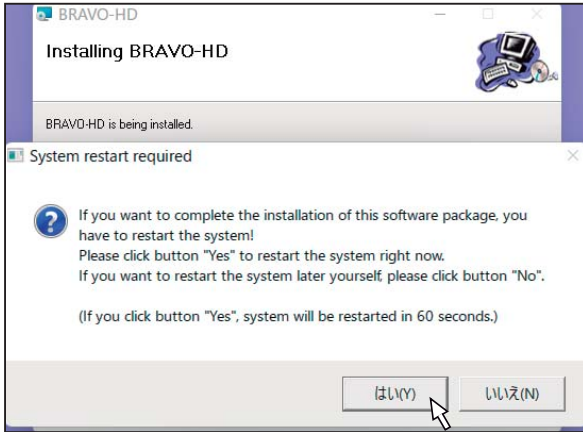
BRAVO-HD

Installing BRAVO-HD

BRAVO-HD is being installed.

System restart required

If you want to complete the installation of this software package, you have to restart the system!
Please click button "Yes" to restart the system right now.
If you want to restart the system later yourself, please click button "No".

(If you click button "Yes", system will be restarted in 60 seconds.)

はい(Y)

いいえ(N)